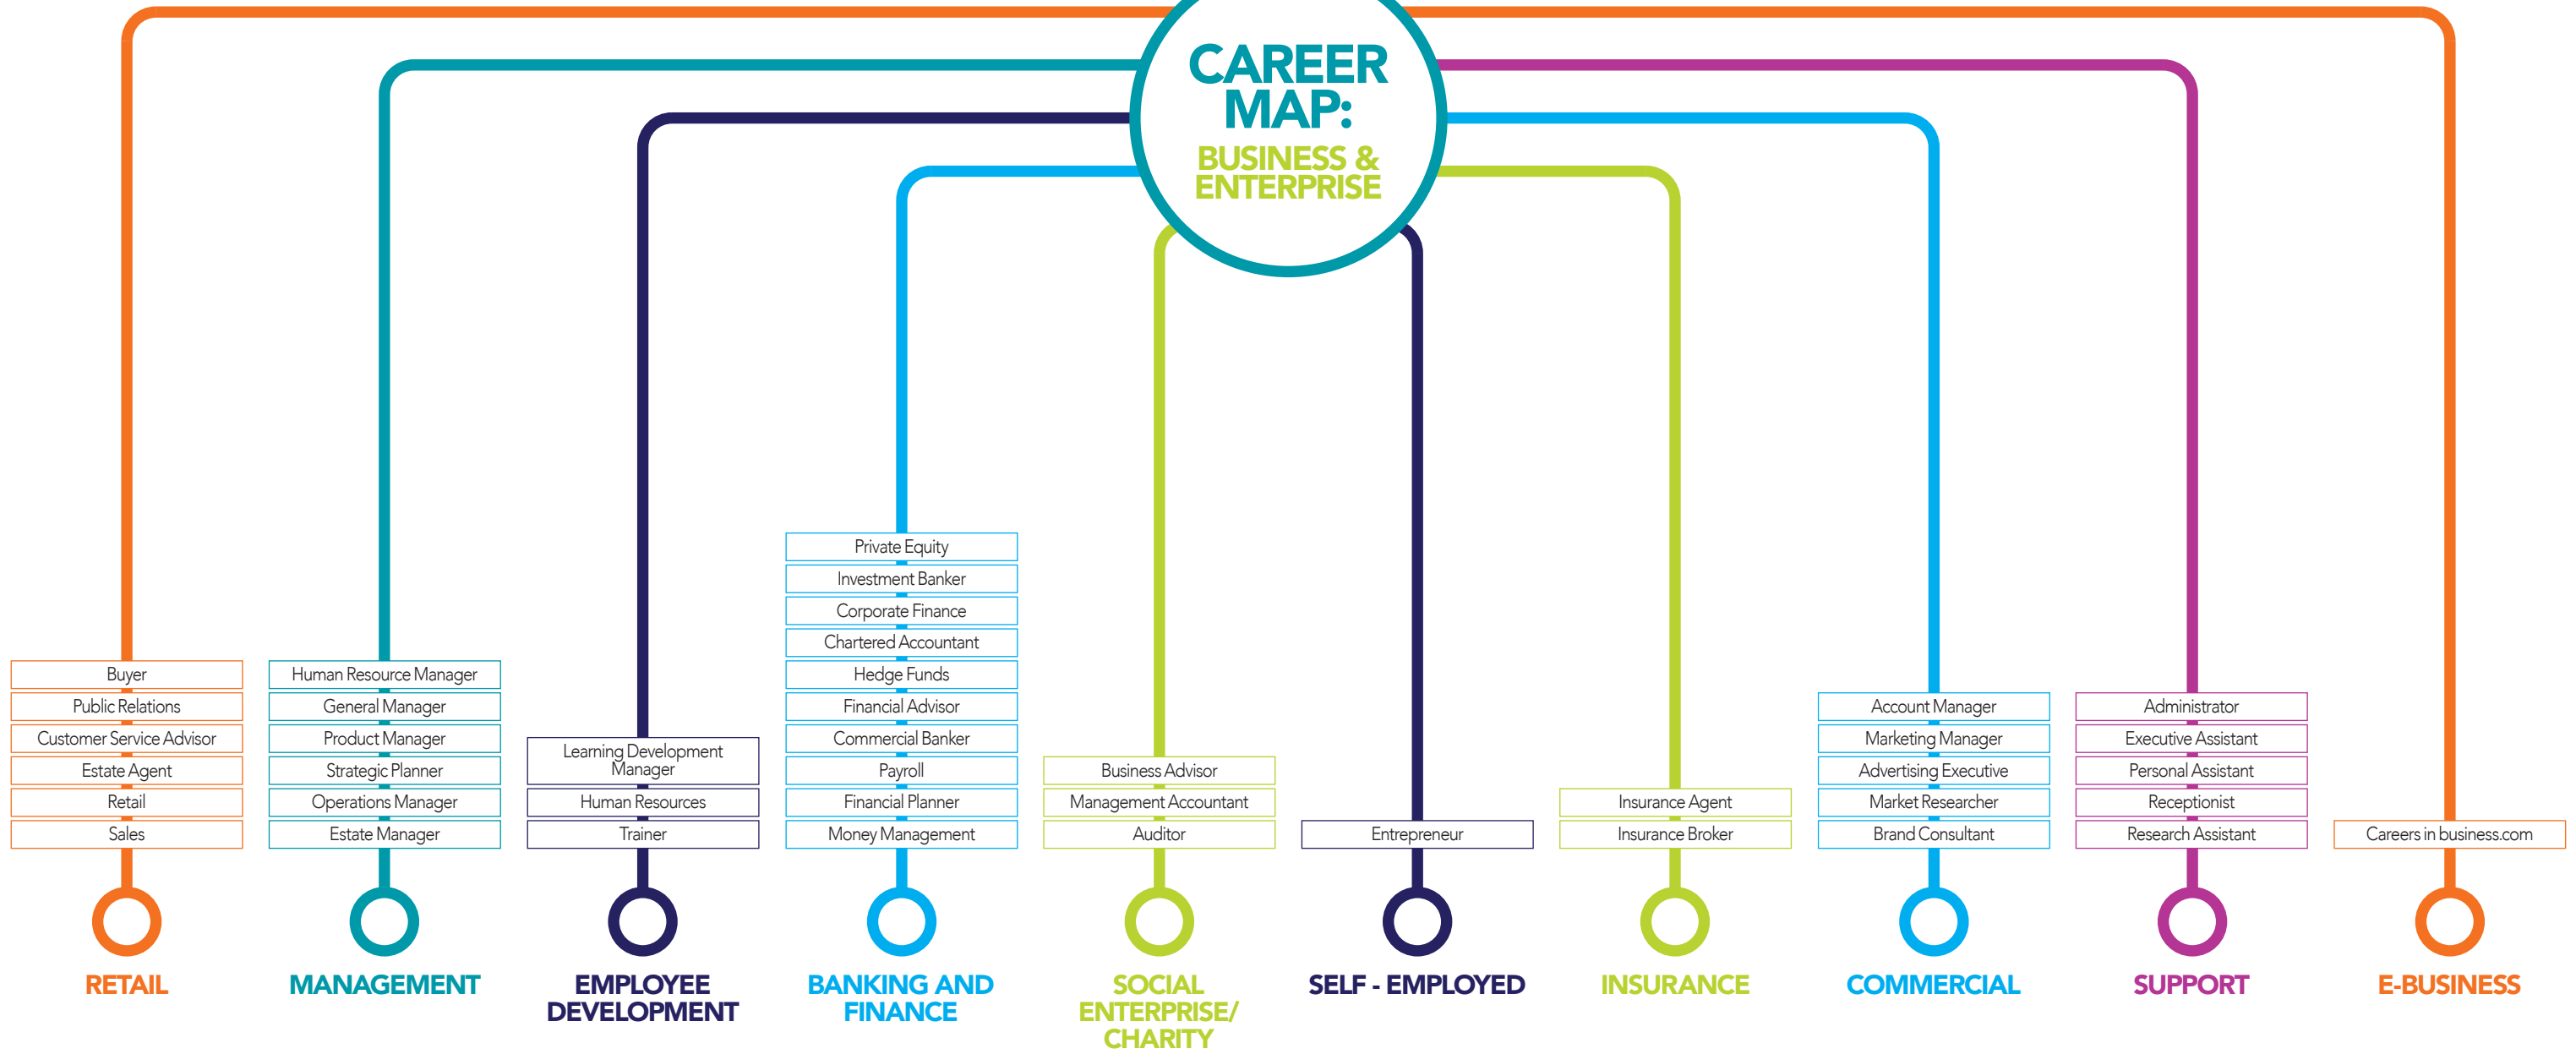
CAREER MAP:
BUSINESS & ENTERPRISE

Buyer
Public Relations
Customer Service Advisor
Estate Agent
Retail
Sales
RETAIL

Human Resource Manager
General Manager
Product Manager
Strategic Planner
Operations Manager
Estate Manager
MANAGEMENT

Learning Development Manager
Human Resources
Trainer
EMPLOYEE DEVELOPMENT

Private Equity
Investment Banker
Corporate Finance
Chartered Accountant
Hedge Funds
Financial Advisor
Commercial Banker
Payroll
Financial Planner
Money Management
BANKING AND FINANCE

Business Advisor
Management Accountant
Auditor
SOCIAL ENTERPRISE/ CHARITY

Entrepreneur
SELF - EMPLOYED

Insurance Agent
Insurance Broker
INSURANCE

Account Manager
Marketing Manager
Advertising Executive
Market Researcher
Brand Consultant
COMMERCIAL

Administrator
Executive Assistant
Personal Assistant
Receptionist
Research Assistant
SUPPORT

Careers in business.com
E-BUSINESS